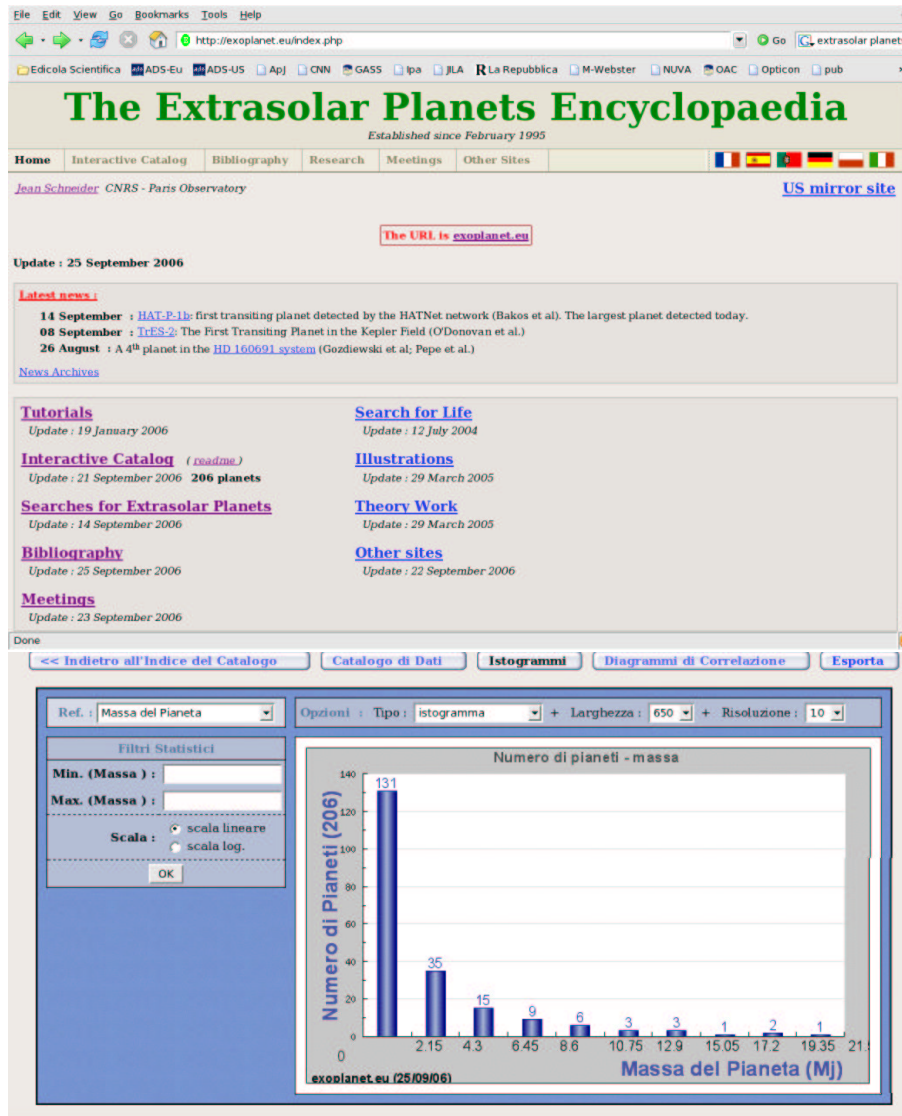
File Edit View Go Bookmarks Tools Help

http://exoplanet.eu/index.php

Go extrasolar planets

Edicola Scientifica ADS-Eu ADS-US ApJ CNN GASS Ipa JILA La Repubblica M-Webster NUVA OAC Opticon pub

The Extrasolar Planets Encyclopaedia

Established since February 1995

Home Interactive Catalog Bibliography Research Meetings Other Sites

Jean Schneider CNRS - Paris Observatory

US mirror site

The URL is exoplanet.eu

Update : 25 September 2006

Latest news :

14 September : HAT-P-1b: first transiting planet detected by the HATNet network (Bakos et al). The largest planet detected today.

08 September : TrES-2: The First Transiting Planet in the Kepler Field (O'Donovan et al.)

26 August : A 4$^{th}$ planet in the HD 160691 system (Gozdziewski et al; Pepe et al.)

News Archives

Tutorials
Update : 19 January 2006

Interactive Catalog (readme)
Update : 21 September 2006 206 planets

Searches for Extrasolar Planets
Update : 14 September 2006

Bibliography
Update : 25 September 2006

Meetings
Update : 23 September 2006

Search for Life
Update : 12 July 2004

Illustrations
Update : 29 March 2005

Theory Work
Update : 29 March 2005

Other sites
Update : 22 September 2006

Done

<< Indietro all'Indice del Catalogo Catalogo di Dati Istogrammi Diagrammi di Correlazione Esporta

Ref. : Massa del Pianeta

Opzioni : Tipo : istogramma + Larghezza : 650 + Risoluzione : 10

Filtri Statistici

Min. (Massa ) :

Max. (Massa ) :

Scala : scala lineare scala log.

OK

Numero di pianeti - massa

Numero di Pianeti (206)

140 120 100 80 60 40 20 0

131 35 15 9 6 3 3 1 2 1

0 2.15 4.3 6.45 8.6 10.75 12.9 15.05 17.2 19.35 21.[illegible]

Massa del Pianeta (Mj)

exoplanet.eu (25/09/06)